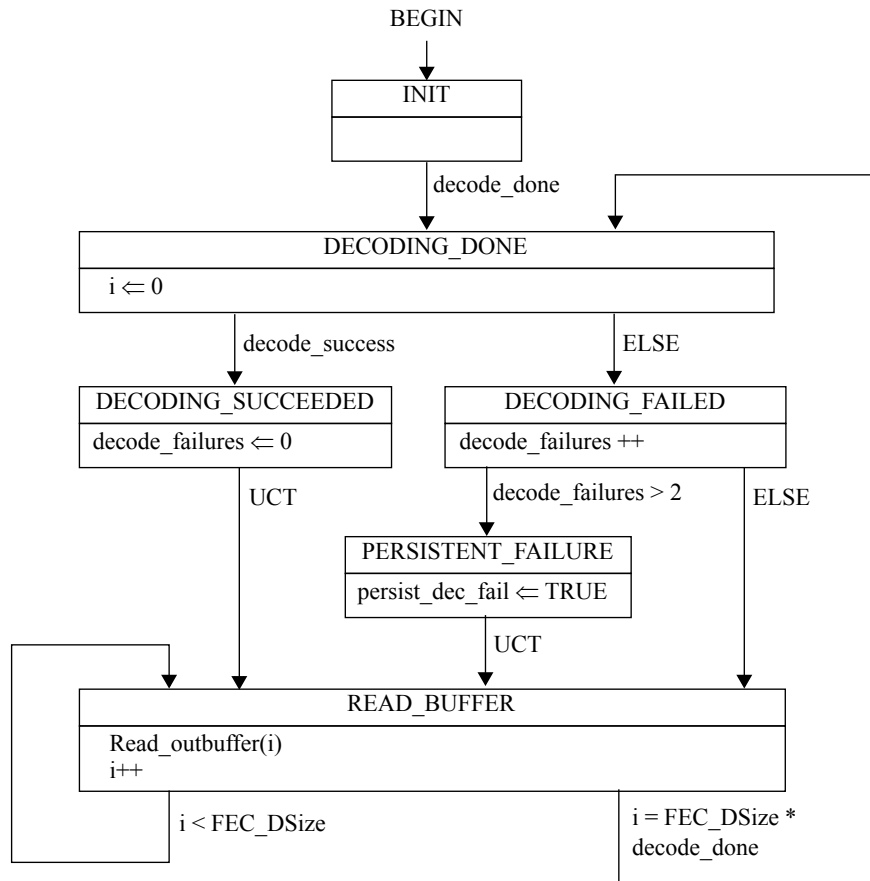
BEGIN

INIT

decode_done

DECODING_DONE

$i \Leftarrow 0$

decode_success

ELSE

DECODING_SUCCEEDED

decode_failures $\Leftarrow 0$

DECODING_FAILED

decode_failures ++

UCT

decode_failures > 2

ELSE

PERSISTENT_FAILURE

persist_dec_fail $\Leftarrow$ TRUE

UCT

READ_BUFFER

Read_outbuffer(i)
i++

i < FEC_DSize

i = FEC_DSize *
decode_done